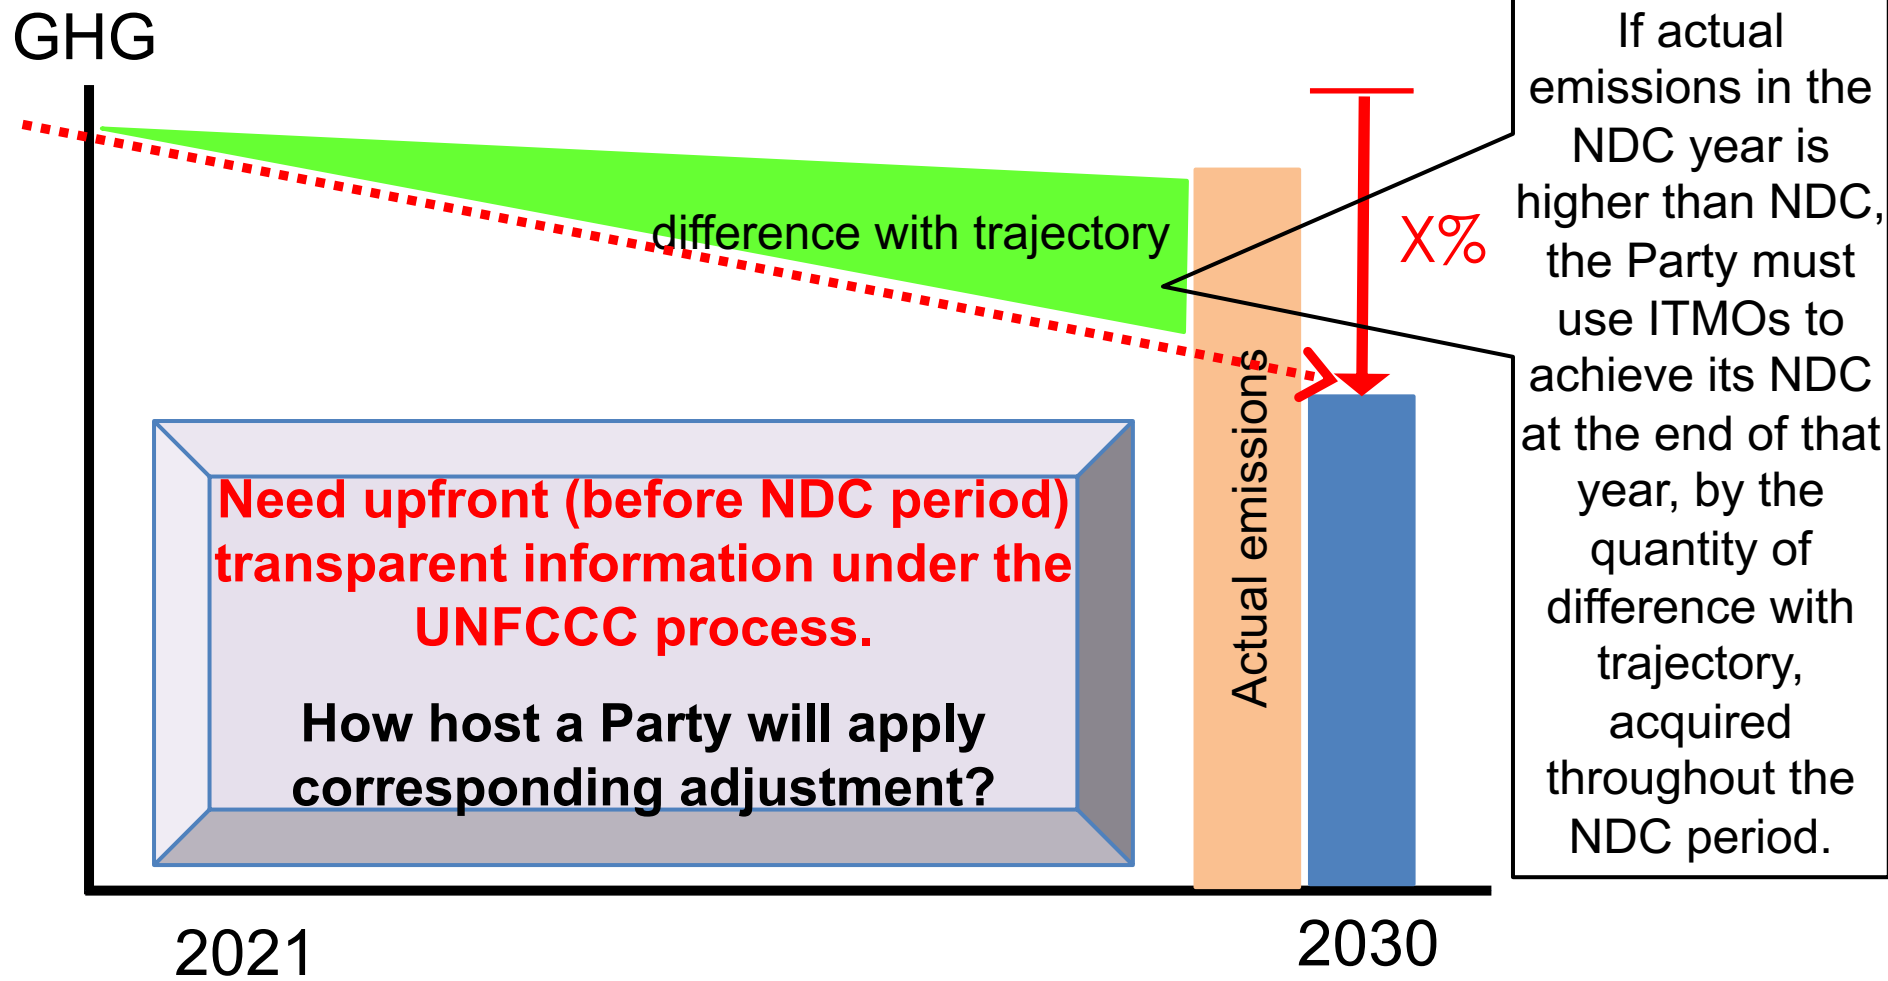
GHG

difference with trajectory

X%

Actual emissions

If actual emissions in the NDC year is higher than NDC, the Party must use ITMOs to achieve its NDC at the end of that year, by the quantity of difference with trajectory, acquired throughout the NDC period.

Need upfront (before NDC period) transparent information under the UNFCCC process.

How host a Party will apply corresponding adjustment?

2021

2030